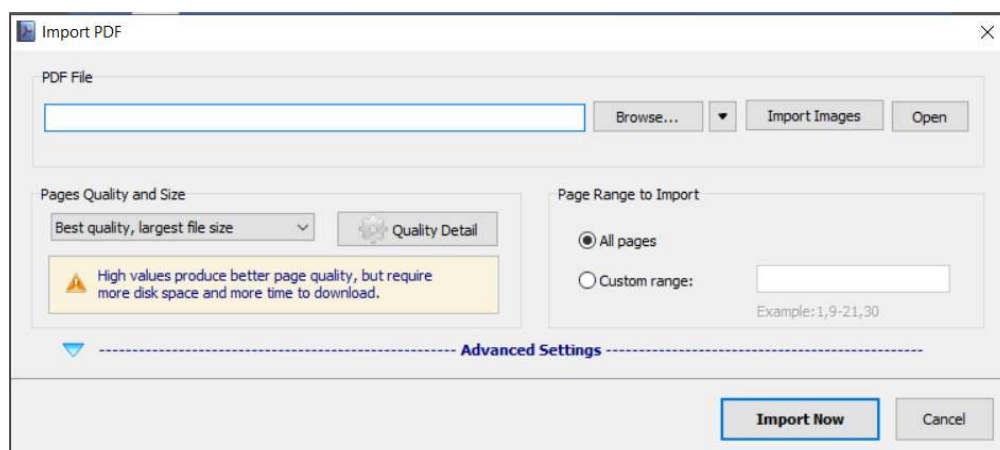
Import PDF

PDF File

Browse...

Import Images

Open

Pages Quality and Size

Best quality, largest file size

Quality Detail

High values produce better page quality, but require more disk space and more time to download.

Page Range to Import

All pages

Custom range:

Example: 1,9-21,30

Advanced Settings

Import Now

Cancel